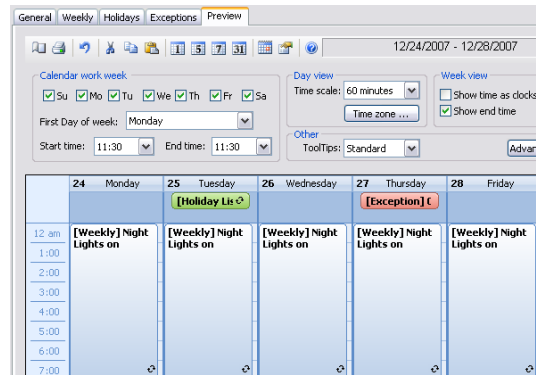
General | Weekly | Holidays | Exceptions | Preview

1 5 7 31

12/24/2007 - 12/28/2007

Calendar work week
Su Mo Tu We Th Fr Sa
First Day of week: Monday
Start time: 11:30 End time: 11:30

Day view
Time scale: 60 minutes
Time zone ...

Week view
Show time as clocks
Show end time

Other
ToolTips: Standard
Advan

| | 24 Monday | 25 Tuesday | 26 Wednesday | 27 Thursday | 28 Friday |
|---|---|---|---|---|---|
| | | [Holiday Lis | | [Exception] ( | |
| 12 am | [Weekly] Night Lights on | [Weekly] Night Lights on | [Weekly] Night Lights on | [Weekly] Night Lights on | [Weekly] Night Lights on |
| 1:00 | | | | | |
| 2:00 | | | | | |
| 3:00 | | | | | |
| 4:00 | | | | | |
| 5:00 | | | | | |
| 6:00 | | | | | |
| 7:00 | | | | | |